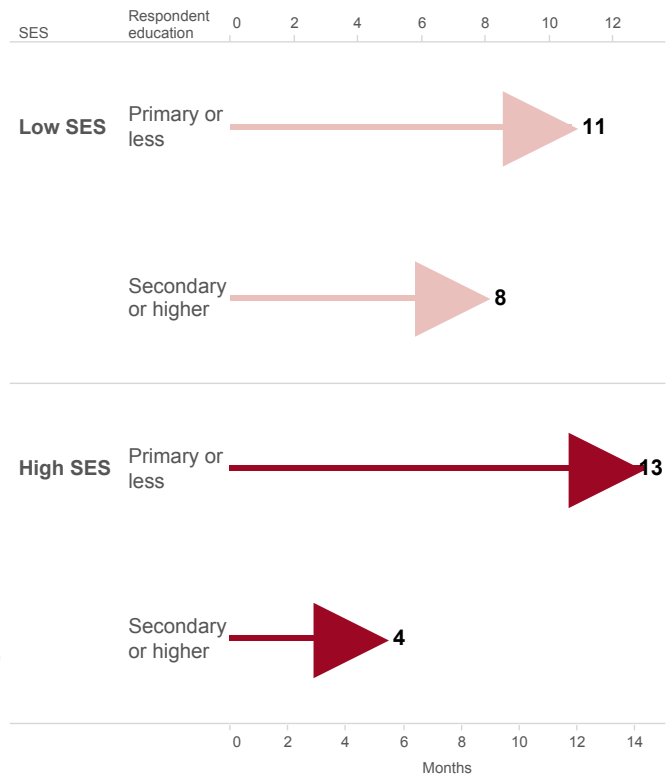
| SES | Respondent education | |
|---|---|---|
| Low SES | Primary or less | 11 |
| | Secondary or higher | 8 |
| High SES | Primary or less | 13 |
| | Secondary or higher | 4 |

0 2 4 6 8 10 12

0 2 4 6 8 10 12 14

Months